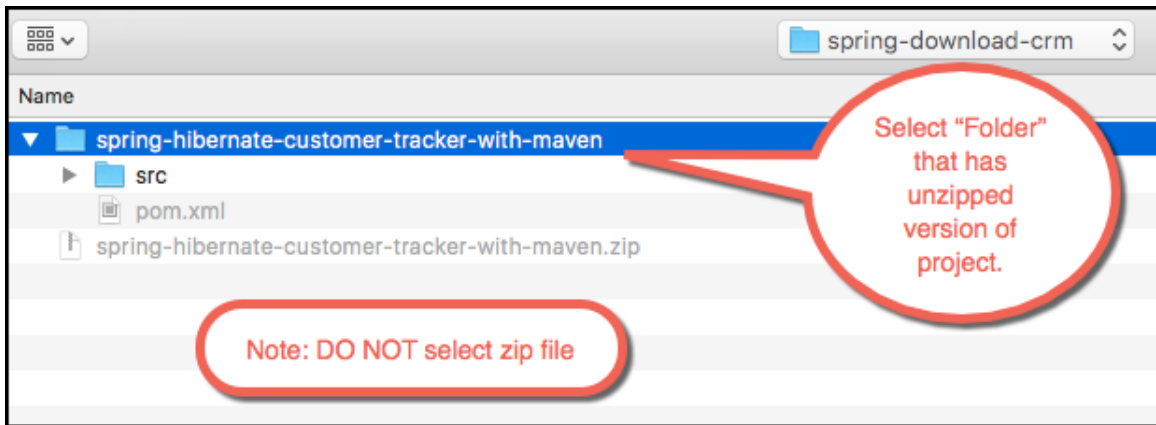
spring-download-crm

Name

spring-hibernate-customer-tracker-with-maven

src

pom.xml

spring-hibernate-customer-tracker-with-maven.zip

Select “Folder” that has unzipped version of project.

Note: DO NOT select zip file